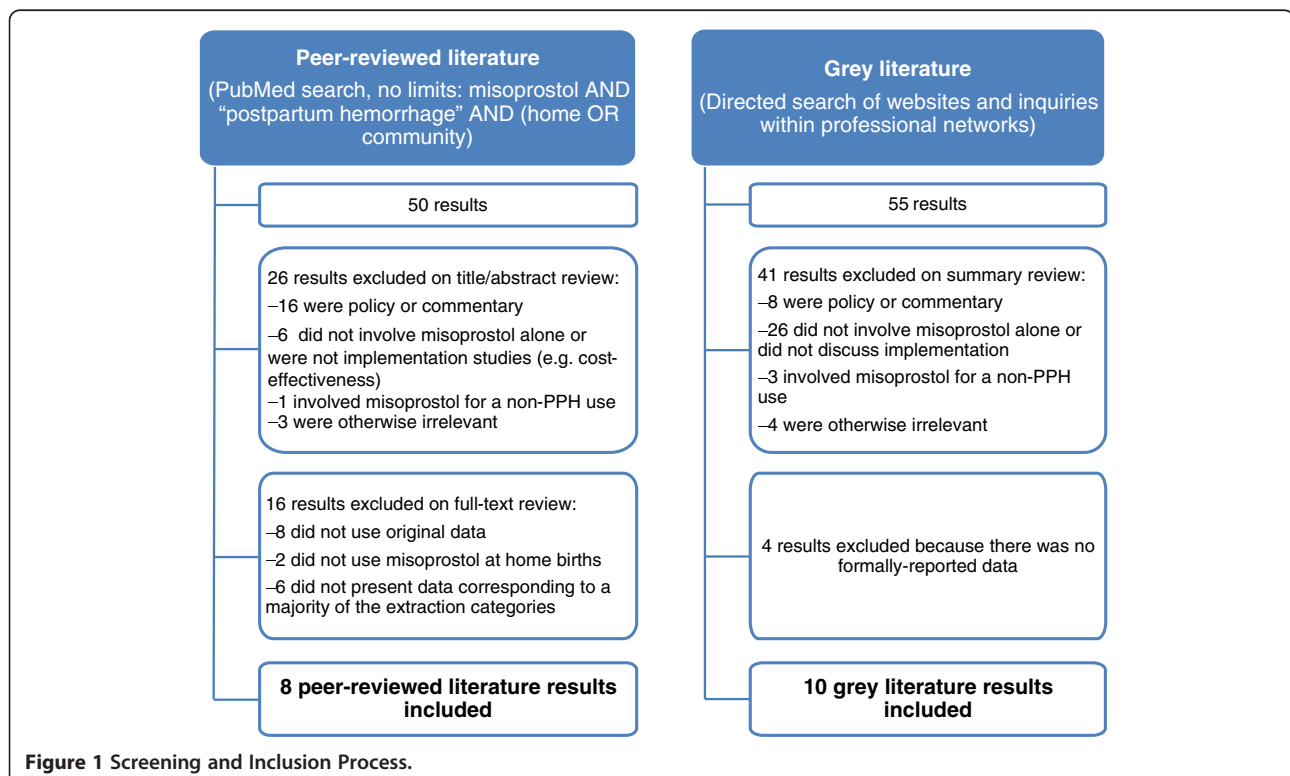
Peer-reviewed literature

(PubMed search, no limits: misoprostol AND "postpartum hemorrhage" AND (home OR community)

50 results

26 results excluded on title/abstract review:
–16 were policy or commentary
–6 did not involve misoprostol alone or were not implementation studies (e.g. cost-effectiveness)
–1 involved misoprostol for a non-PPH use
–3 were otherwise irrelevant

16 results excluded on full-text review:
–8 did not use original data
–2 did not use misoprostol at home births
–6 did not present data corresponding to a majority of the extraction categories

8 peer-reviewed literature results included

Grey literature

(Directed search of websites and inquiries within professional networks)

55 results

41 results excluded on summary review:
–8 were policy or commentary
–26 did not involve misoprostol alone or did not discuss implementation
–3 involved misoprostol for a non-PPH use
–4 were otherwise irrelevant

4 results excluded because there was no formally-reported data

10 grey literature results included

Figure 1 Screening and Inclusion Process.